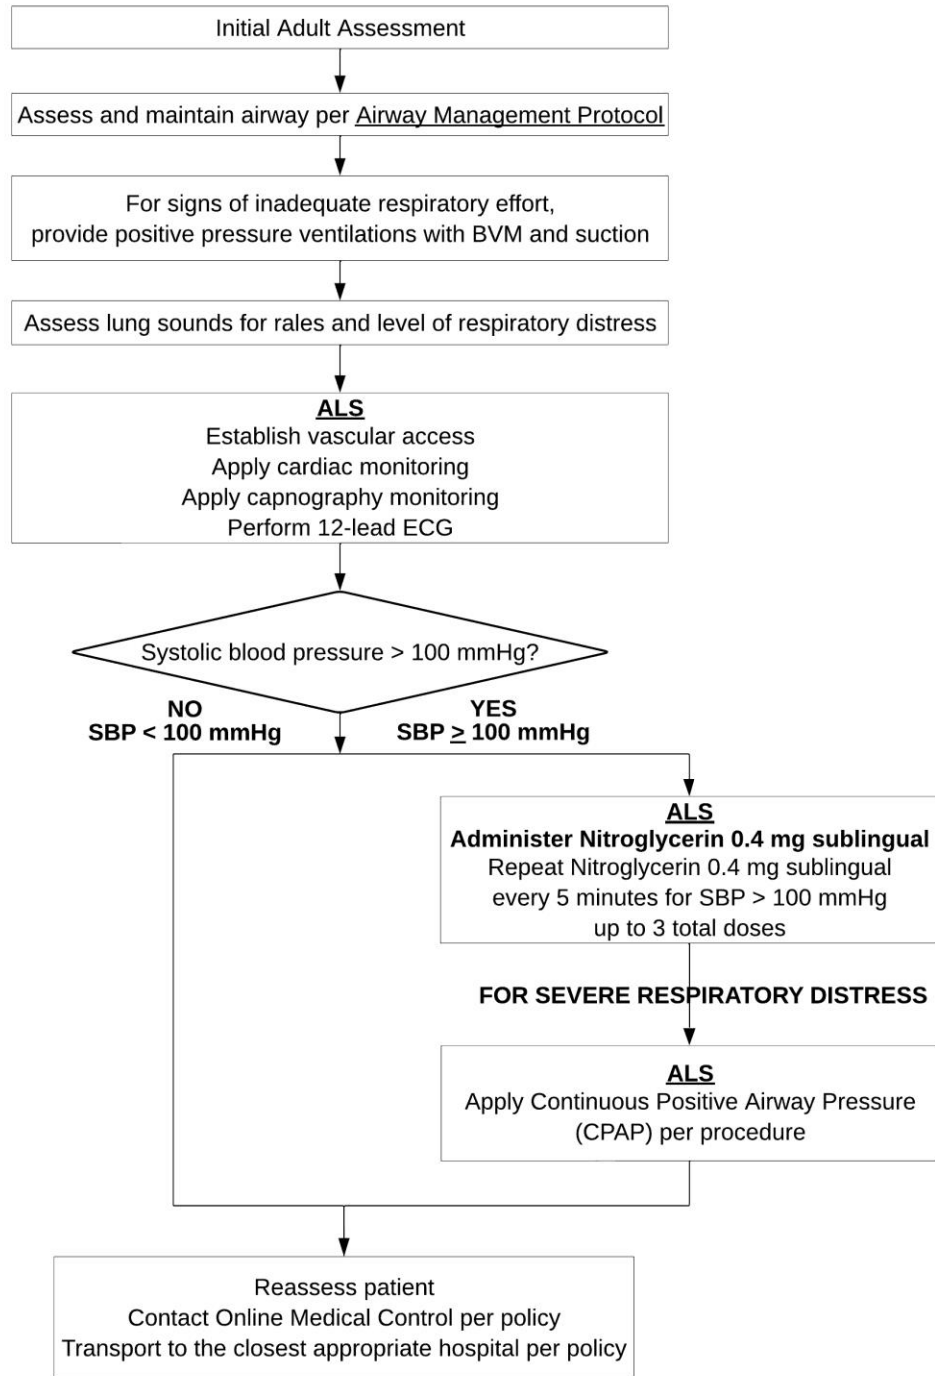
Initial Adult Assessment

Assess and maintain airway per Airway Management Protocol

For signs of inadequate respiratory effort, provide positive pressure ventilations with BVM and suction

Assess lung sounds for rales and level of respiratory distress

ALS
Establish vascular access
Apply cardiac monitoring
Apply capnography monitoring
Perform 12-lead ECG

Systolic blood pressure > 100 mmHg?

NO
SBP < 100 mmHg

YES
SBP $\geq$ 100 mmHg

ALS
Administer Nitroglycerin 0.4 mg sublingual
Repeat Nitroglycerin 0.4 mg sublingual every 5 minutes for SBP > 100 mmHg up to 3 total doses

FOR SEVERE RESPIRATORY DISTRESS

ALS
Apply Continuous Positive Airway Pressure (CPAP) per procedure

Reassess patient
Contact Online Medical Control per policy
Transport to the closest appropriate hospital per policy